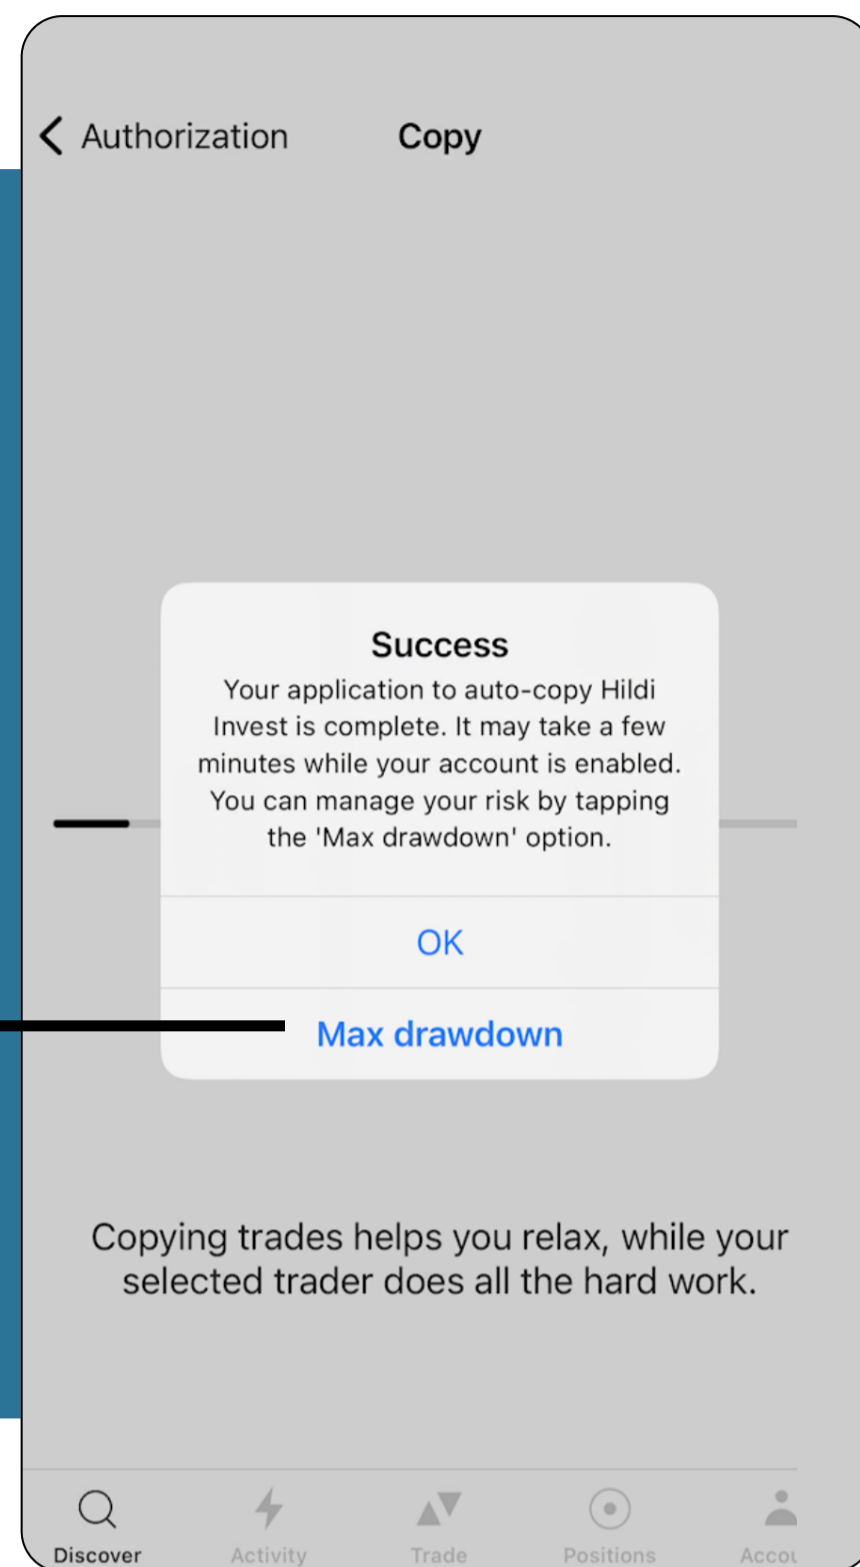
Authorization

Copy

Success

Your application to auto-copy Hildi Invest is complete. It may take a few minutes while your account is enabled. You can manage your risk by tapping the 'Max drawdown' option.

OK

Max drawdown

Copying trades helps you relax, while your selected trader does all the hard work.

Discover

Activity

Trade

Positions

Accou